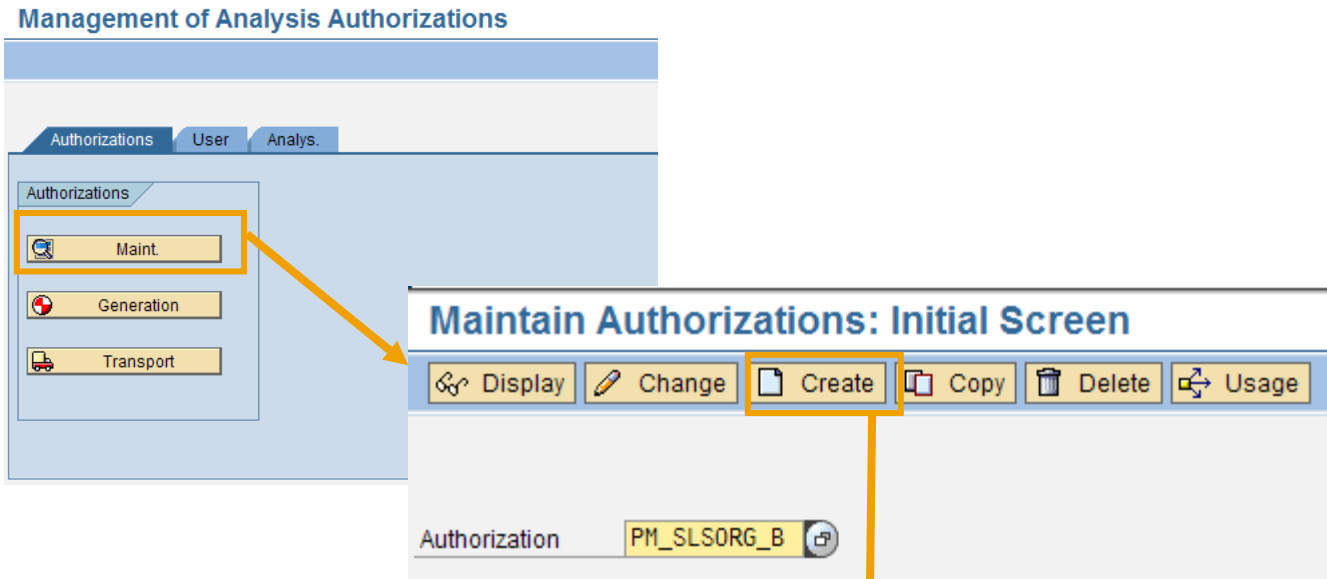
Management of Analysis Authorizations

Authorizations User Analys.

Authorizations

Maint.

Generation

Transport

Maintain Authorizations: Initial Screen

Display Change Create Copy Delete Usage

Authorization PM_SLSORG_B